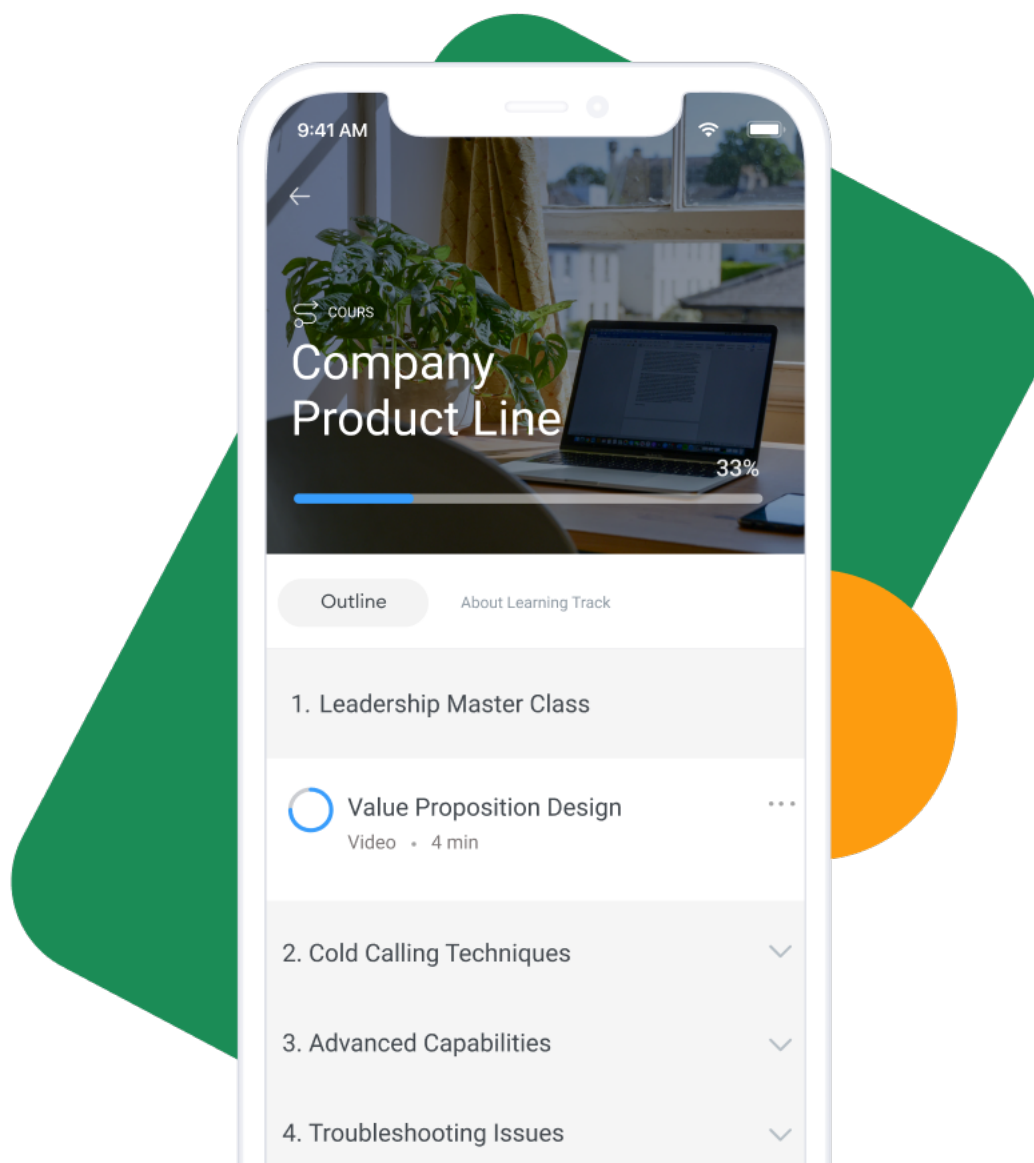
9:41 AM

COURS

Company Product Line

33%

Outline

About Learning Track

1. Leadership Master Class

Value Proposition Design

Video • 4 min

2. Cold Calling Techniques

3. Advanced Capabilities

4. Troubleshooting Issues